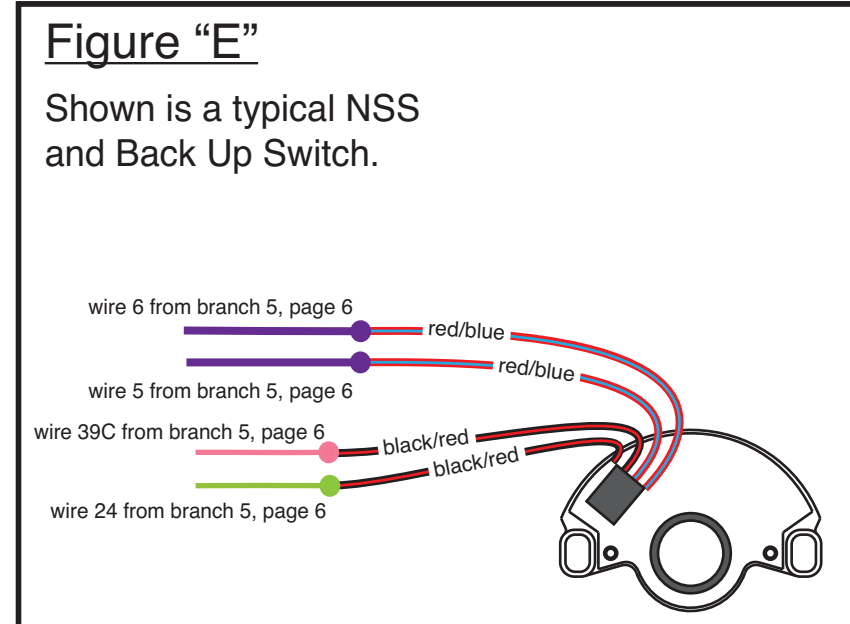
Figure “E”

Shown is a typical NSS and Back Up Switch.

wire 6 from branch 5, page 6

red/blue

red/blue

wire 5 from branch 5, page 6

wire 39C from branch 5, page 6

black/red

black/red

wire 24 from branch 5, page 6